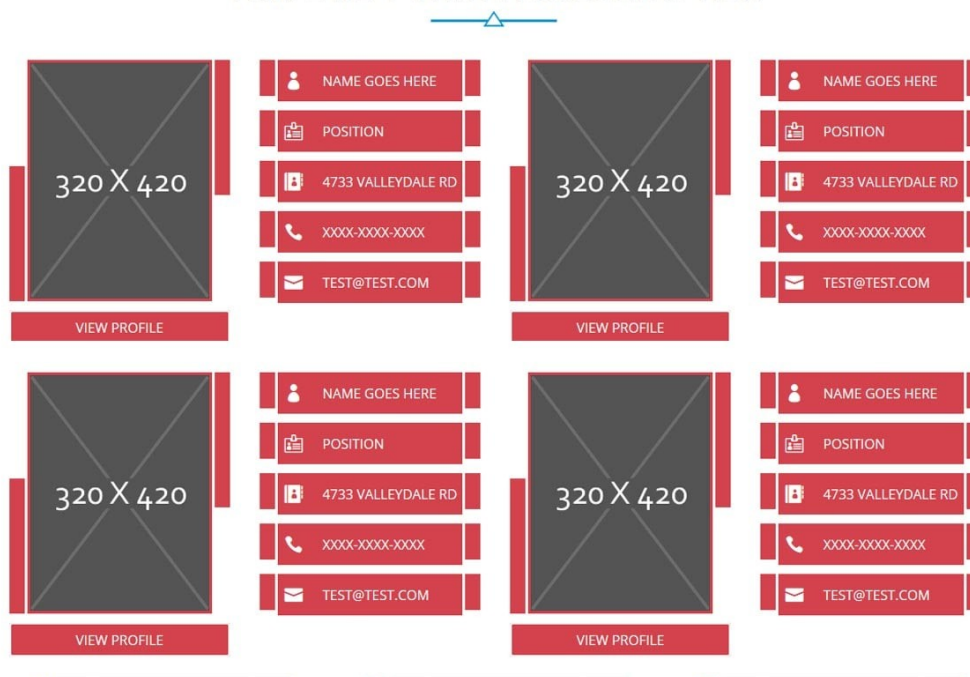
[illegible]

320 X 420

NAME GOES HERE

POSITION

4733 VALLEYDALE RD

XXXX-XXXX-XXXX

TEST@TEST.COM

VIEW PROFILE

320 X 420

NAME GOES HERE

POSITION

4733 VALLEYDALE RD

XXXX-XXXX-XXXX

TEST@TEST.COM

VIEW PROFILE

320 X 420

NAME GOES HERE

POSITION

4733 VALLEYDALE RD

XXXX-XXXX-XXXX

TEST@TEST.COM

VIEW PROFILE

320 X 420

NAME GOES HERE

POSITION

4733 VALLEYDALE RD

XXXX-XXXX-XXXX

TEST@TEST.COM

VIEW PROFILE